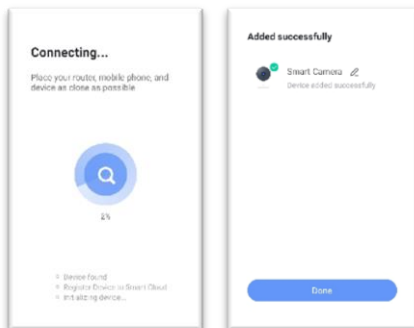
Connecting...

Place your router, mobile phone, and device as close as possible

3%

Device found
Register Device to Smart Cloud
Initializing device...

Added successfully

Smart Camera
Device added successfully

Done